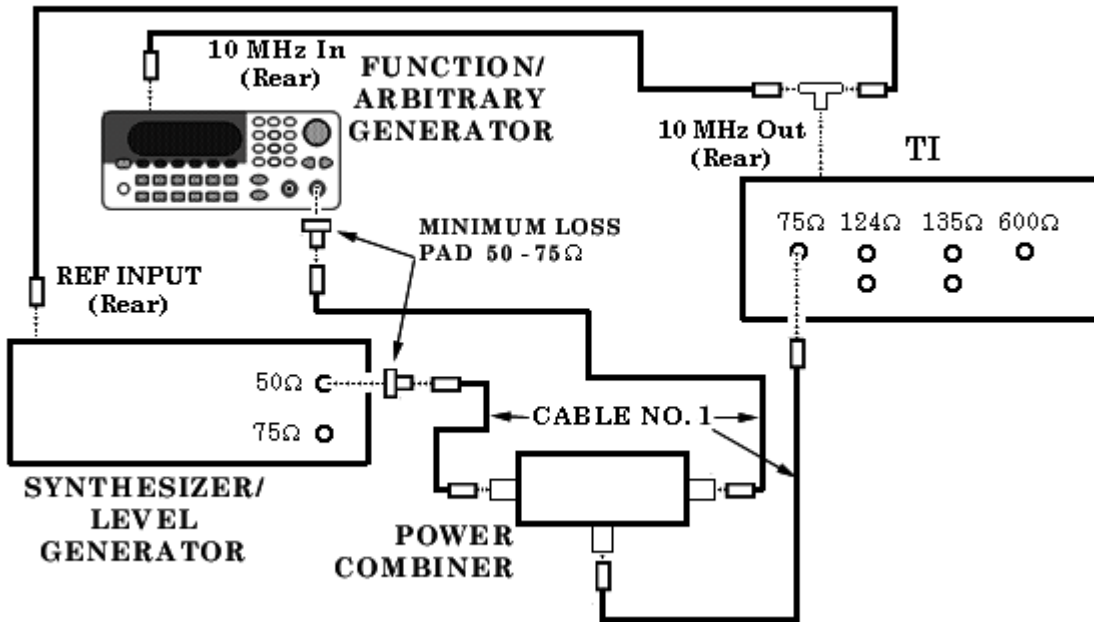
10 MHz In (Rear)

FUNCTION/ ARBITRARY GENERATOR

10 MHz Out (Rear)

TI

75Ω 124Ω 135Ω 600Ω

MINIMUM LOSS PAD 50 - 75Ω

REF INPUT (Rear)

50Ω

75Ω

CABLE NO. 1

SYNTHESIZER/ LEVEL GENERATOR

POWER COMBINER